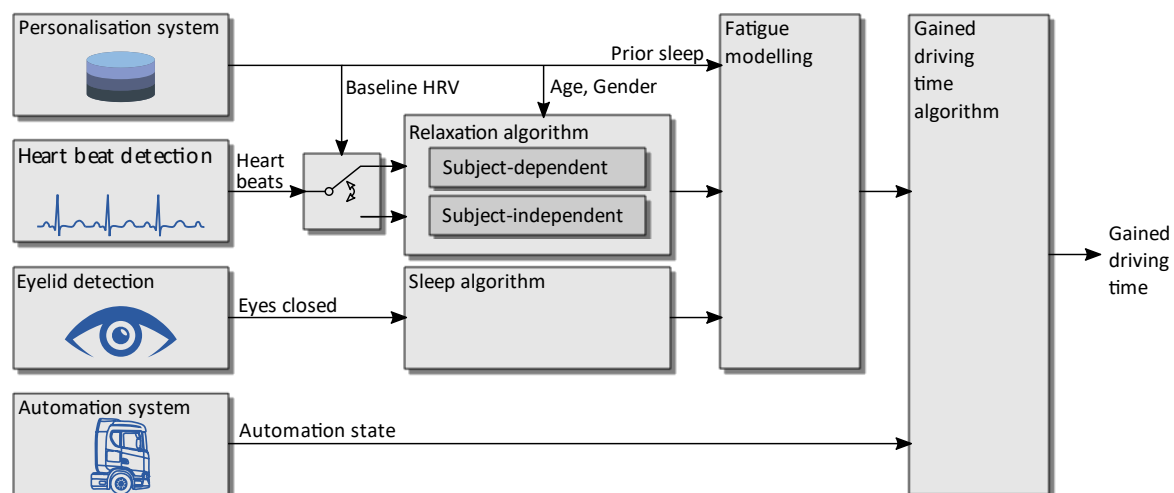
Personalisation system

Prior sleep

Baseline HRV

Age, Gender

Fatigue modelling

Gained driving time algorithm

Heart beat detection

Heart beats

Relaxation algorithm

Subject-dependent

Subject-independent

Eyelid detection

Eyes closed

Sleep algorithm

Gained driving time

Automation system

Automation state